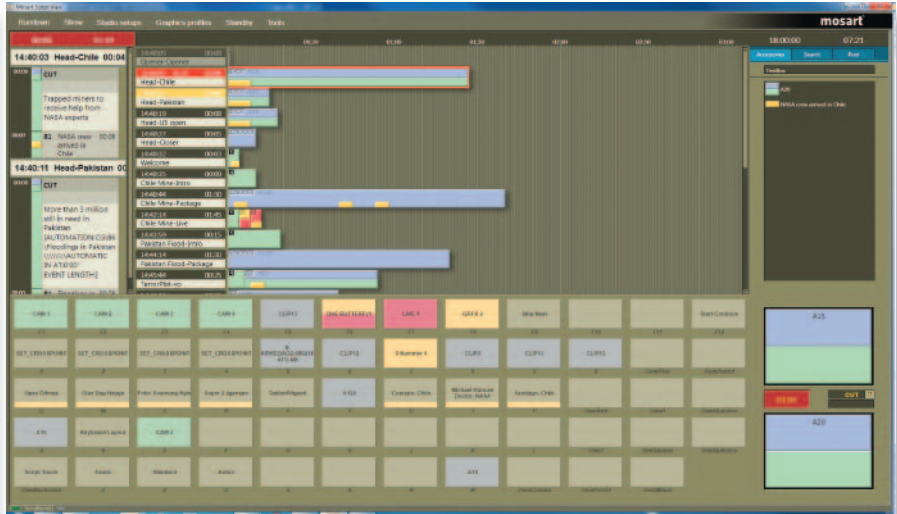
Mosart Editor Main

Rundown Show Studio setups Graphics profiles Standby Tools

mosart

14:40:03 Head-Chile 00:04

CUT

Trapped miners to receive help from NASA experts

NASA crew arrived in Chile

14:40:11 Head-Pakistan 00

CUT

More than 3 million still in need in Pakistan [AUTOMATION CG|8: (Floodings in Pakistan \\\\\\\\AUTOMATIC IN AT|0:00" EVENT LENGTH)]

Opener-Opener

Head-Chile

Head-Pakistan

Head-US open

Head-Closer

Welcome

Chile Mine-Intro

Chile Mine-Package

Chile Mine-Live

Pakistan Flood-Intro

Pakistan Flood-Package

TerrorPlot-vo

00:30 01:00 01:30 02:00 02:30 03:00

18:00:00 07:21

Accessories Search Run

A15

NASA crew arrived in Chile

CAM 1 CAM 2 CAM 3 CAM 4 CLIP 13 ONE BUTTERFLY LIVE 1 GRFX 2

SET_CROSSPOINT SET_CROSSPOINT SET_CROSSPOINT SET_CROSSPOINT CLIP 13 3 Runner 4 CLIP 3 CLIP 11 CLIP 12

Santiago, Chile

A15

OUT

A20